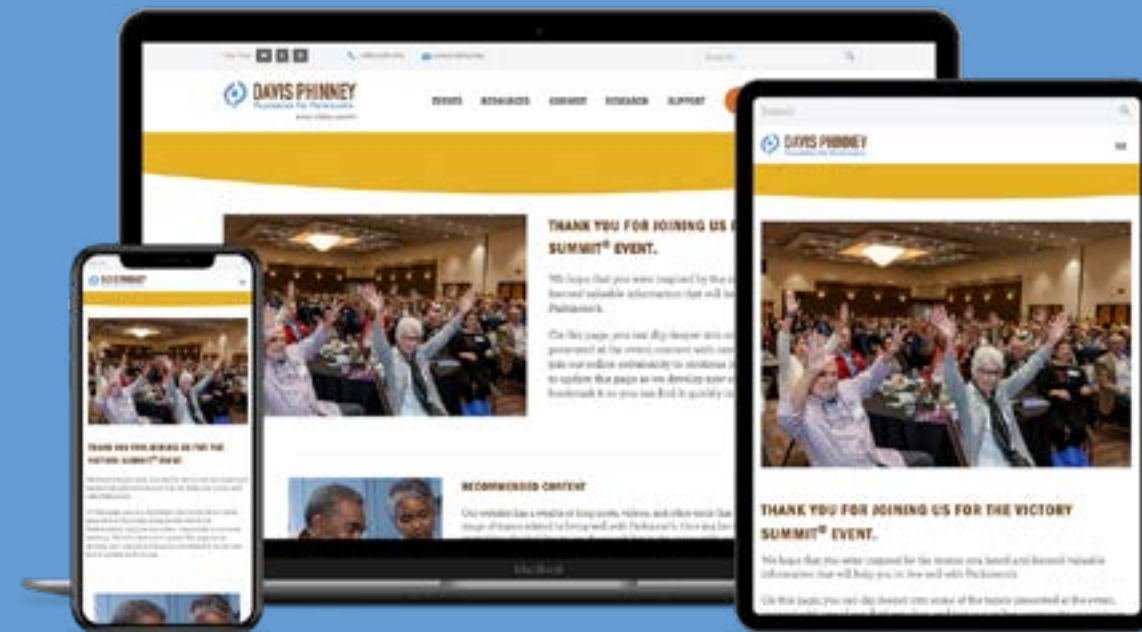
DAVIS PHINNEY
Foundation for Parkinson's

EVENTS RESOURCES CONNECT RESEARCH SUPPORT

THANK YOU FOR JOINING US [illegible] SUMMIT® EVENT.

We hope that you were inspired by the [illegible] learned valuable information that will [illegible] Parkinson's.

On this page, you can dig deeper into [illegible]

RECOMMENDED CONTENT

Our website has a wealth of blog posts, videos, and other tools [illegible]

MacBook

DAVIS PHINNEY
Foundation for Parkinson's

THANK YOU FOR JOINING US FOR THE VICTORY SUMMIT® EVENT.

We hope that you were inspired by the stories you heard and learned valuable information that will help you to live well with Parkinson's.

On this page, you can dig deeper into some of the topics presented at the event, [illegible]

DAVIS PHINNEY

THANK YOU FOR JOINING US FOR THE VICTORY SUMMIT® EVENT.